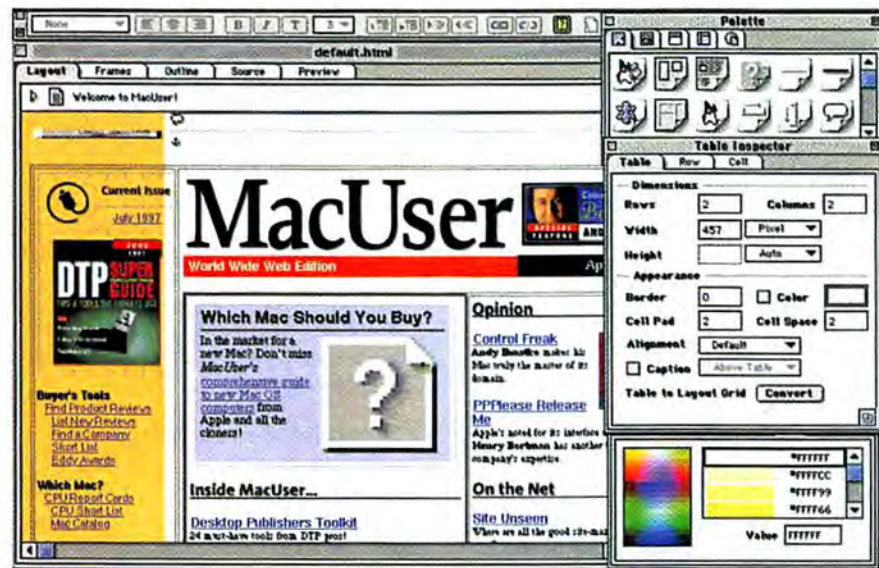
None B I T 3

default.html

Layout Frames Outline Source Preview

Welcome to MacUser!

Current Issue
July 1997

DTP SUPER GUIDE

Buyer's Tools
Find Product Reviews
List New Reviews
Find a Company
Short List
Eddy Awards

Which Mac?
CPU Report Cards
CPU Short List
Mac Catalog

MacUser

World Wide Web Edition

Which Mac Should You Buy?

In the market for a new Mac? Don't miss MacUser's comprehensive guide to new Mac OS computers from Apple and all the clones!

Inside MacUser...

Desktop Publishers Toolkit
24 must-have tools from DTP pros!

Opinion

Control Freak
Andy Ihnatko makes his Mac truly the master of its domain.

PPPlease Release Me
Apple's noted for its interface... Henry Bortman has another... company's expertise.

On the Net

Site Unseen
Where are all the good site-ma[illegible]

Palette

Table Inspector
Table Row Cell

Dimensions
Rows 2 Columns 2
Width 457 Pixel
Height Auto

Appearance
Border 0 Color
Cell Pad 2 Cell Space 2
Alignment Default
Caption Above Table
Table to Layout Grid Convert

#FFFFFF
#FFFFCC
#FFFF99
#FFFF66

Value FFFFFF